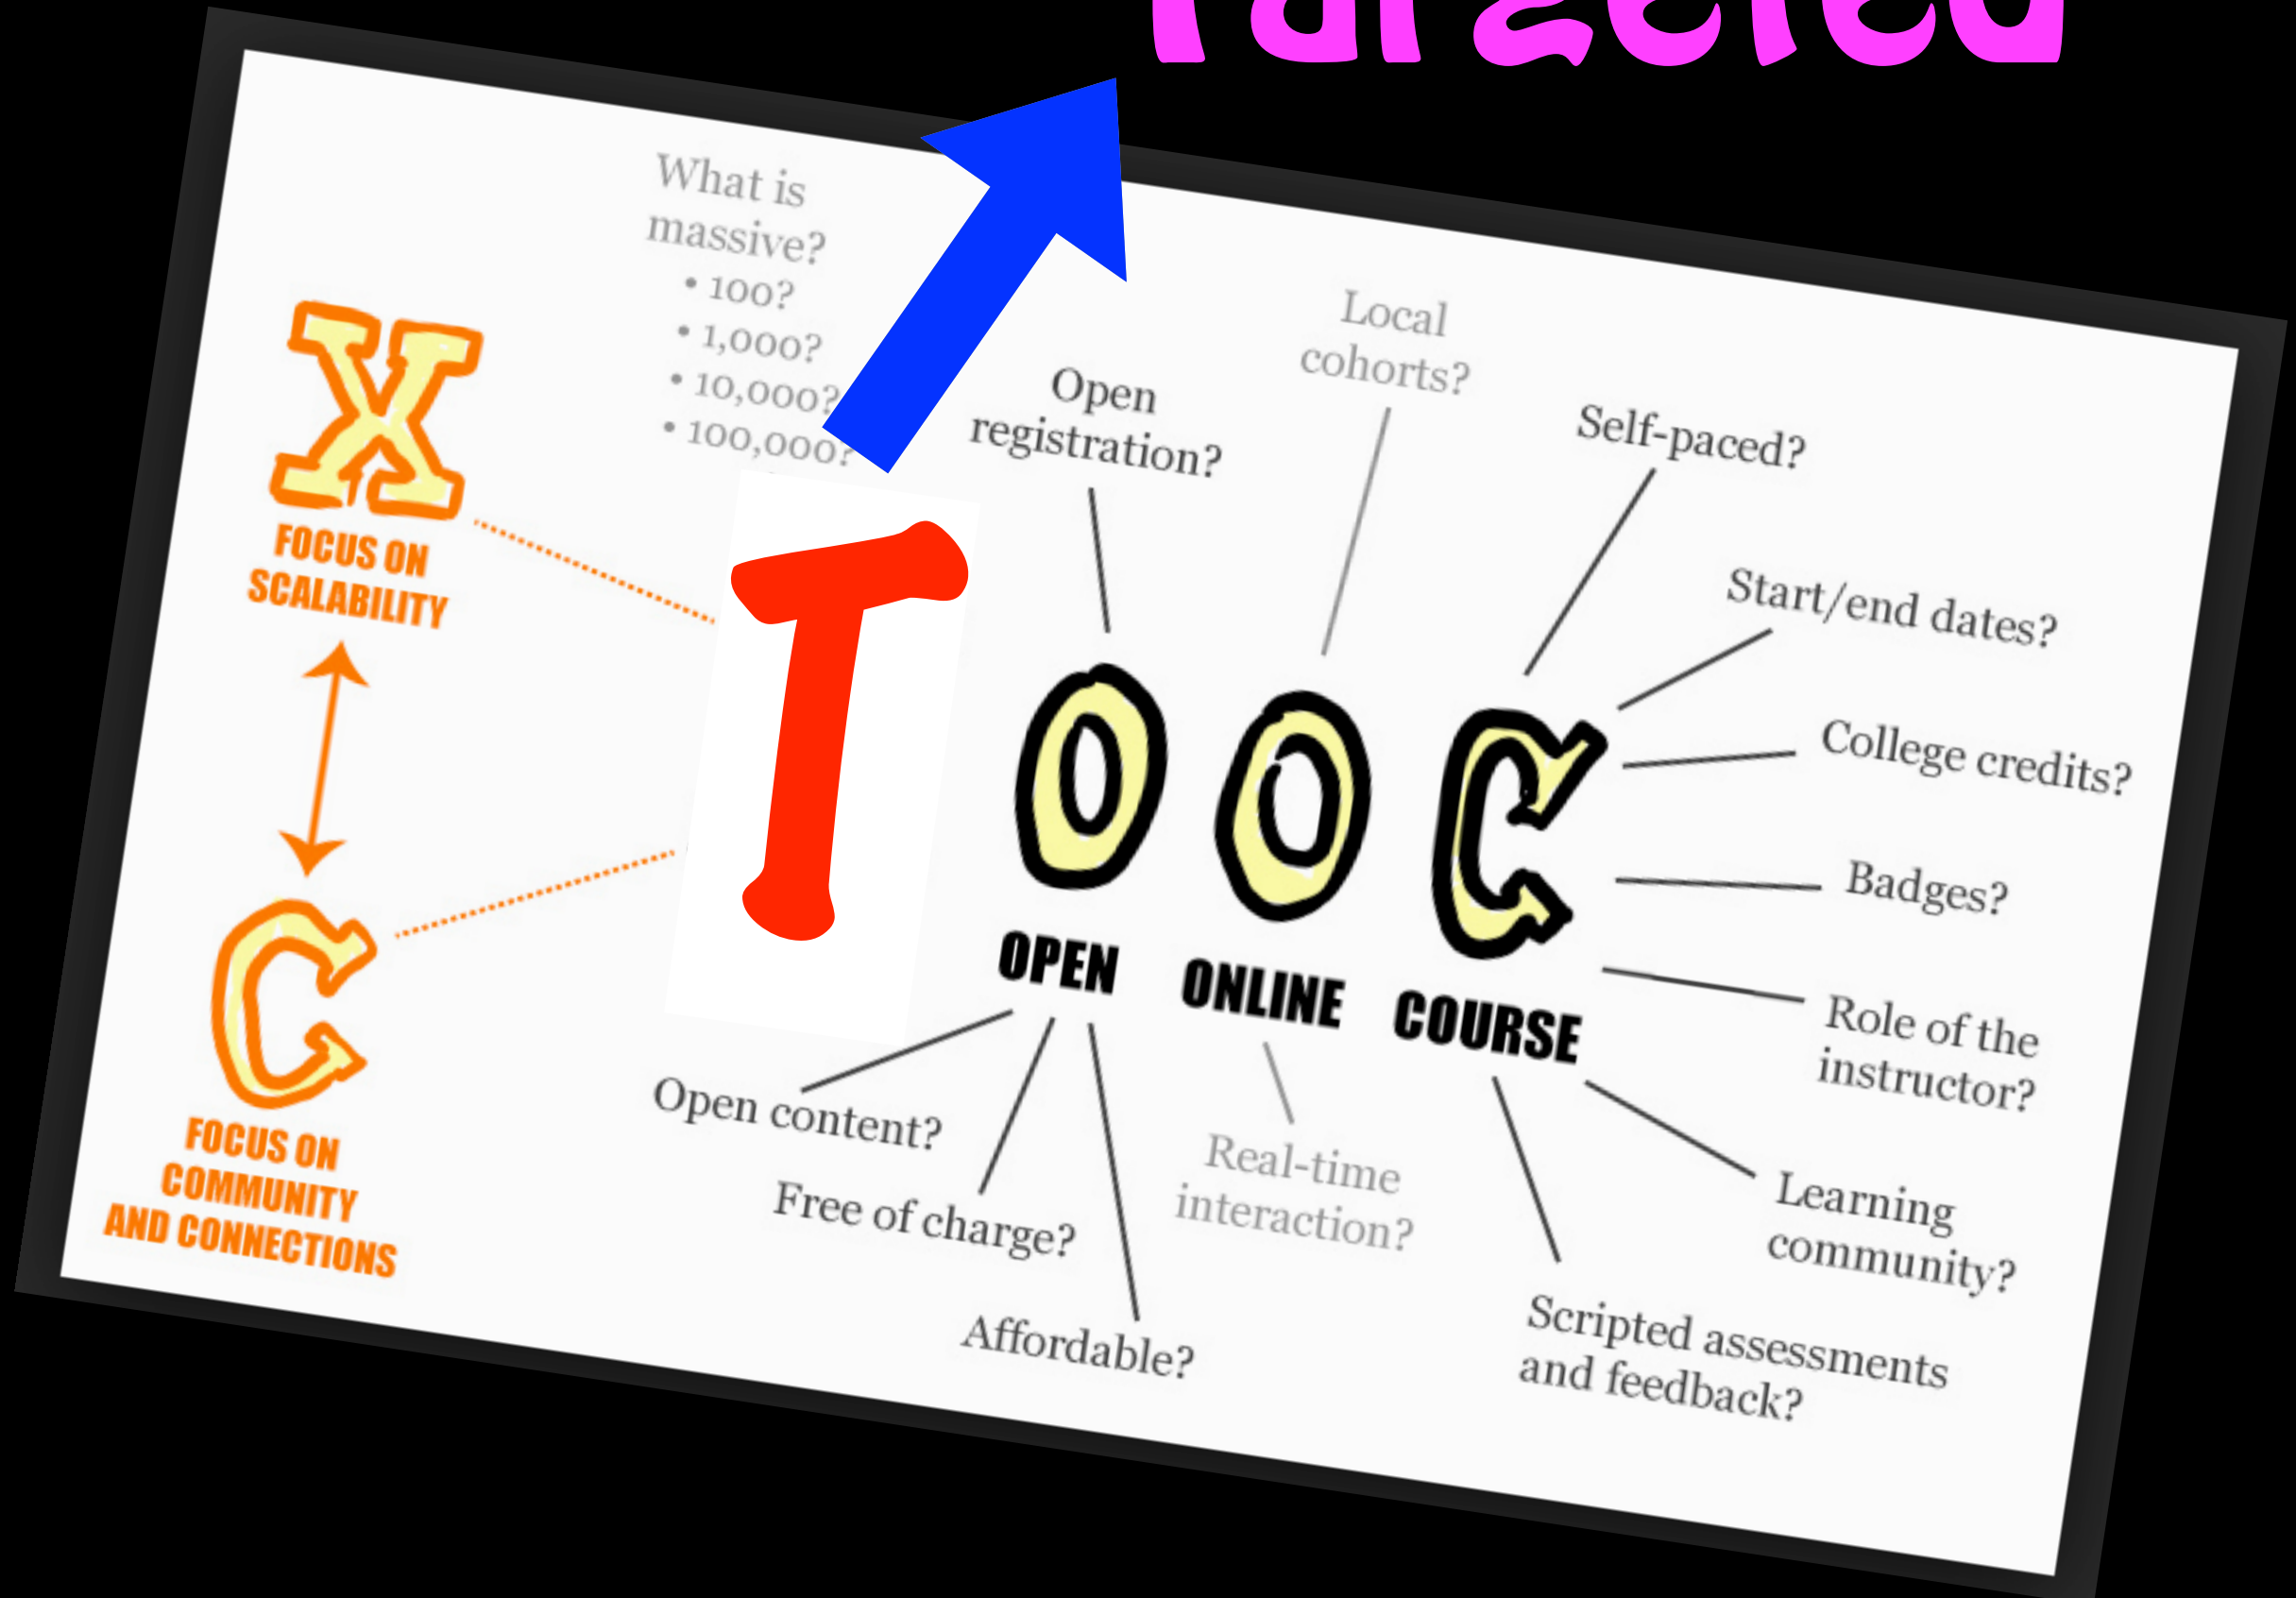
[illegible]

What is massive?
• 100?
• 1,000?
• 10,000?
• 100,000?

X
FOCUS ON SCALABILITY

C
FOCUS ON COMMUNITY AND CONNECTIONS

Open registration?

Local cohorts?

Self-paced?

Start/end dates?

College credits?

Badges?

Role of the instructor?

T O O C

OPEN ONLINE COURSE

Open content?

Free of charge?

Affordable?

Real-time interaction?

Scripted assessments and feedback?

Learning community?